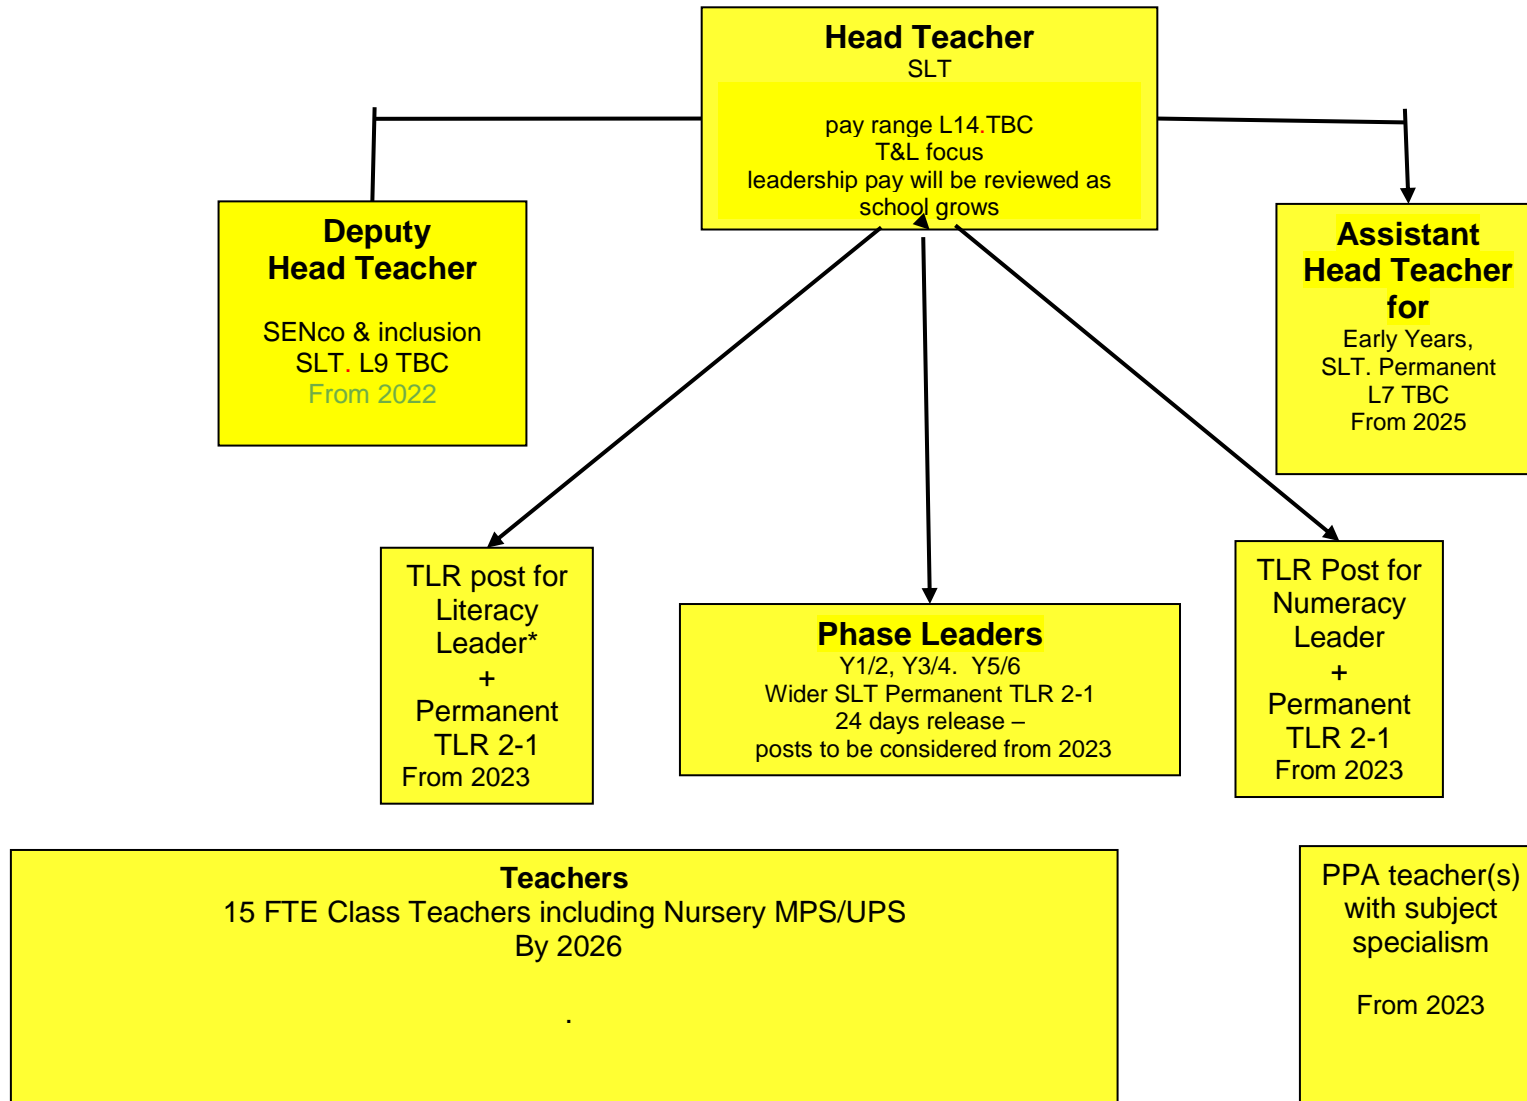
**Head Teacher**
SLT

pay range L14.TBC
T&L focus
leadership pay will be reviewed as school grows

**Deputy Head Teacher**

SENco & inclusion
SLT. L9 TBC
From 2022

**Assistant Head Teacher for**
Early Years,
SLT. Permanent
L7 TBC
From 2025

TLR post for Literacy Leader*
+
Permanent TLR 2-1
From 2023

**Phase Leaders**
Y1/2, Y3/4. Y5/6
Wider SLT Permanent TLR 2-1
24 days release –
posts to be considered from 2023

TLR Post for Numeracy Leader
+
Permanent TLR 2-1
From 2023

**Teachers**
15 FTE Class Teachers including Nursery MPS/UPS
By 2026

.

PPA teacher(s) with subject specialism

From 2023